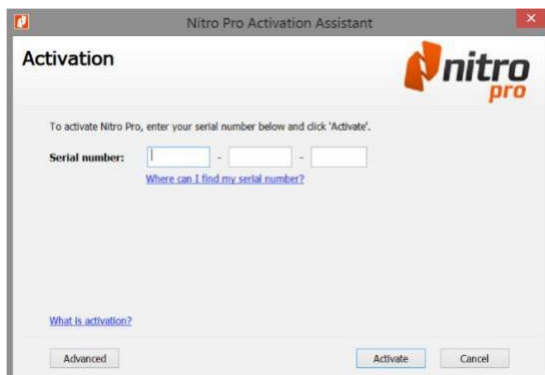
Nitro Pro Activation Assistant

Activation

nitro pro

To activate Nitro Pro, enter your serial number below and click 'Activate'.

Serial number: - -

Where can I find my serial number?

What is activation?

Advanced

Activate

Cancel